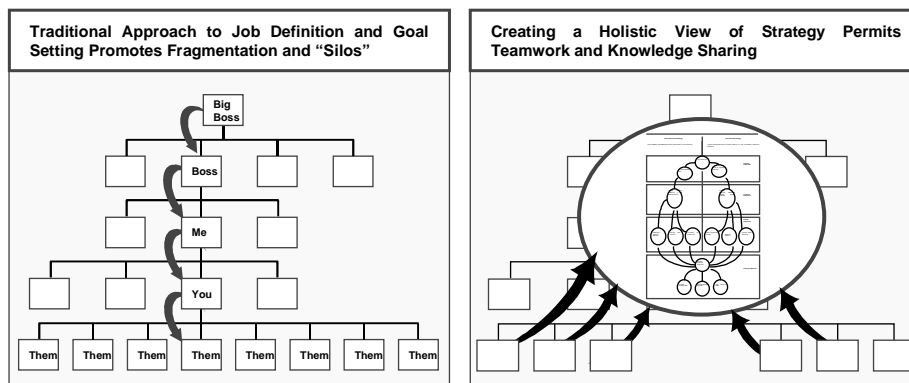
Traditional Approach to Job Definition and Goal Setting Promotes Fragmentation and "Silos"

Big Boss

Boss

Me

You

Them Them Them Them Them Them Them Them

Creating a Holistic View of Strategy Permits Teamwork and Knowledge Sharing